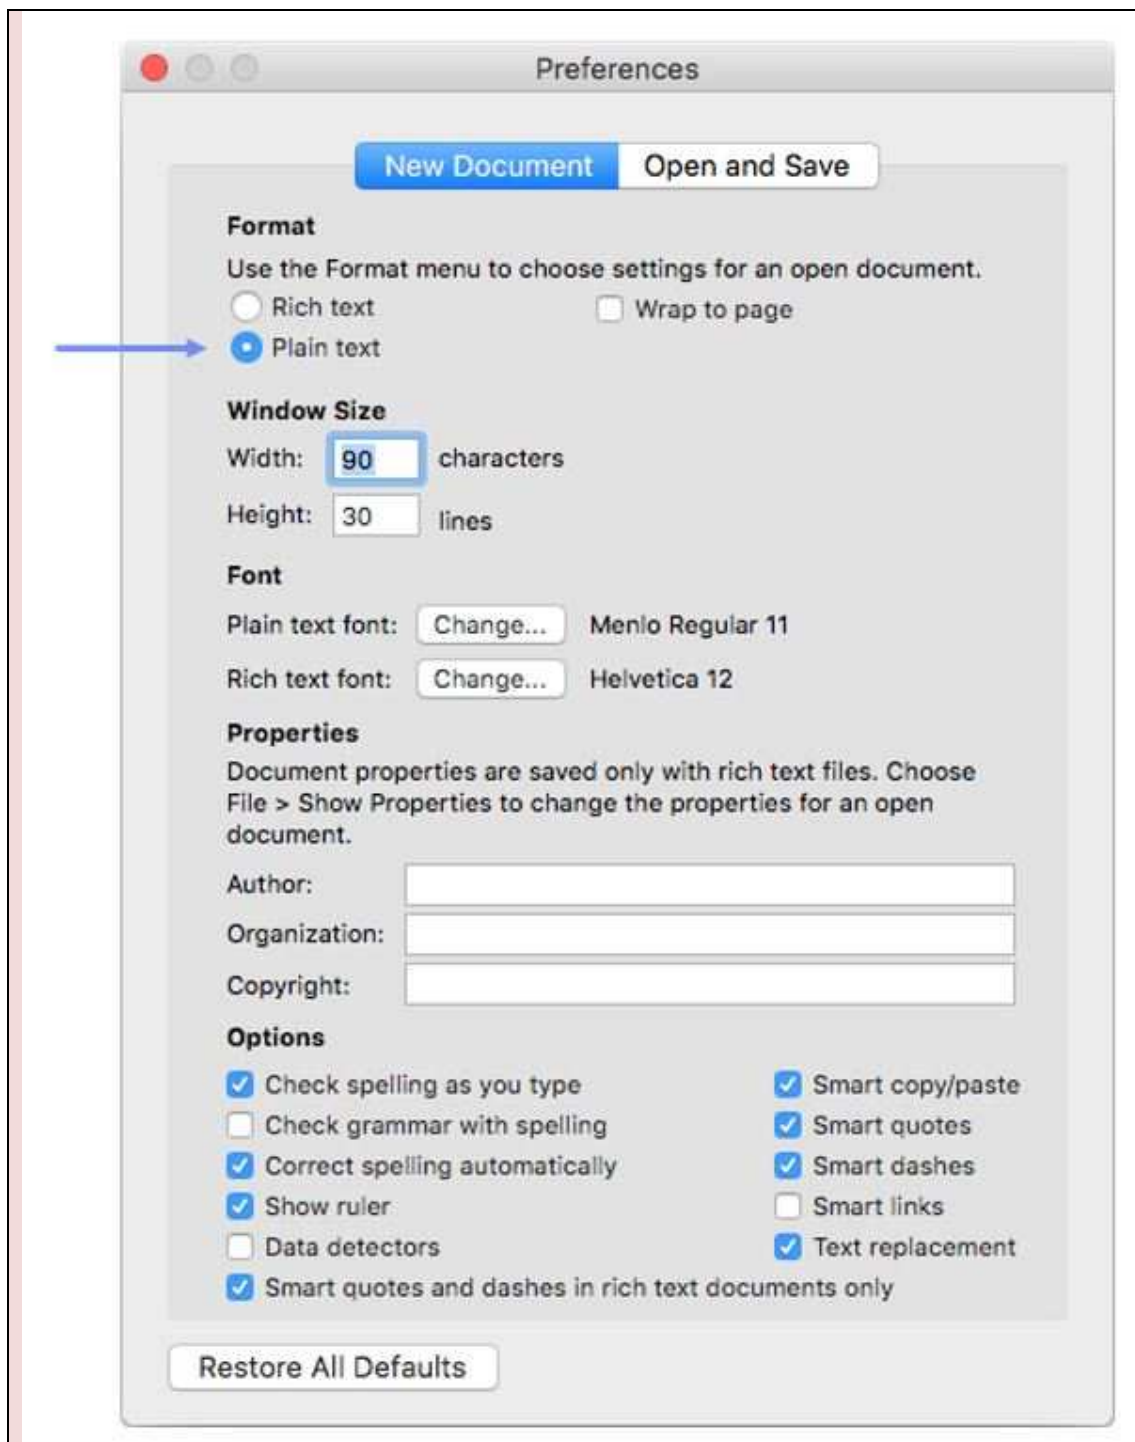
Preferences

New Document | Open and Save

Format

Use the Format menu to choose settings for an open document.

Rich text

Wrap to page

Plain text

Window Size

Width: 90 characters

Height: 30 lines

Font

Plain text font: Change... Menlo Regular 11

Rich text font: Change... Helvetica 12

Properties

Document properties are saved only with rich text files. Choose File > Show Properties to change the properties for an open document.

Author:

Organization:

Copyright:

Options

Check spelling as you type

Check grammar with spelling

Correct spelling automatically

Show ruler

Data detectors

Smart quotes and dashes in rich text documents only

Smart copy/paste

Smart quotes

Smart dashes

Smart links

Text replacement

Restore All Defaults